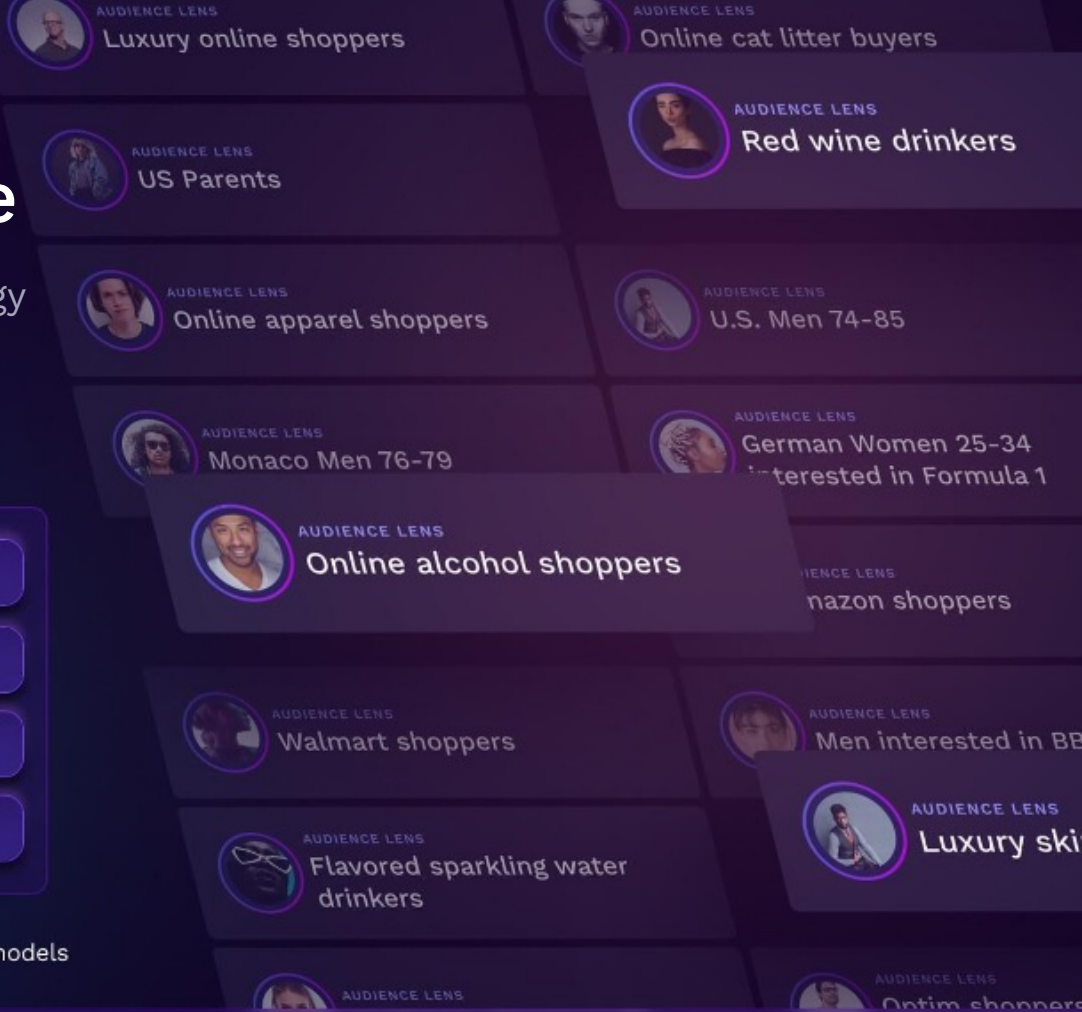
AUDIENCE LENS
Luxury online shoppers

AUDIENCE LENS
Online cat litter buyers

AUDIENCE LENS
Red wine drinkers

e

gy

AUDIENCE LENS
US Parents

AUDIENCE LENS
Online apparel shoppers

AUDIENCE LENS
U.S. Men 74-85

AUDIENCE LENS
Monaco Men 76-79

AUDIENCE LENS
German Women 25-34 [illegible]terested in Formula 1

AUDIENCE LENS
Online alcohol shoppers

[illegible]IENCE LENS
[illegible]nazon shoppers

AUDIENCE LENS
Walmart shoppers

AUDIENCE LENS
Men interested in BB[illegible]

AUDIENCE LENS
Luxury ski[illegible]

AUDIENCE LENS
Flavored sparkling water drinkers

nodels

AUDIENCE LENS

AUDIENCE LENS
Optim shoppers